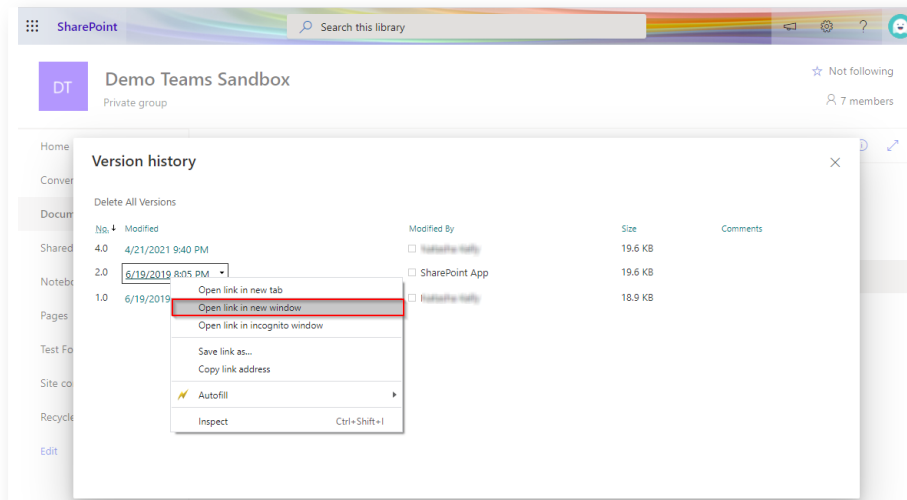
SharePoint

Search this library

DT

Demo Teams Sandbox

Private group

☆ Not following

7 members

Home

Conver

Docum

Shared

Notebo

Pages

Test Fo

Site co

Recycle

Edit

Version history

Delete All Versions

| No. ↓ | Modified | Modified By | Size | Comments |
|---|---|---|---|---|
| 4.0 | 4/21/2021 9:40 PM | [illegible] | 19.6 KB | |
| 2.0 | 6/19/2019 8:05 PM | SharePoint App | 19.6 KB | |
| 1.0 | 6/19/2019 | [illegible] | 18.9 KB | |

Open link in new tab
Open link in new window
Open link in incognito window
Save link as...
Copy link address
Autofill
Inspect Ctrl+Shift+I